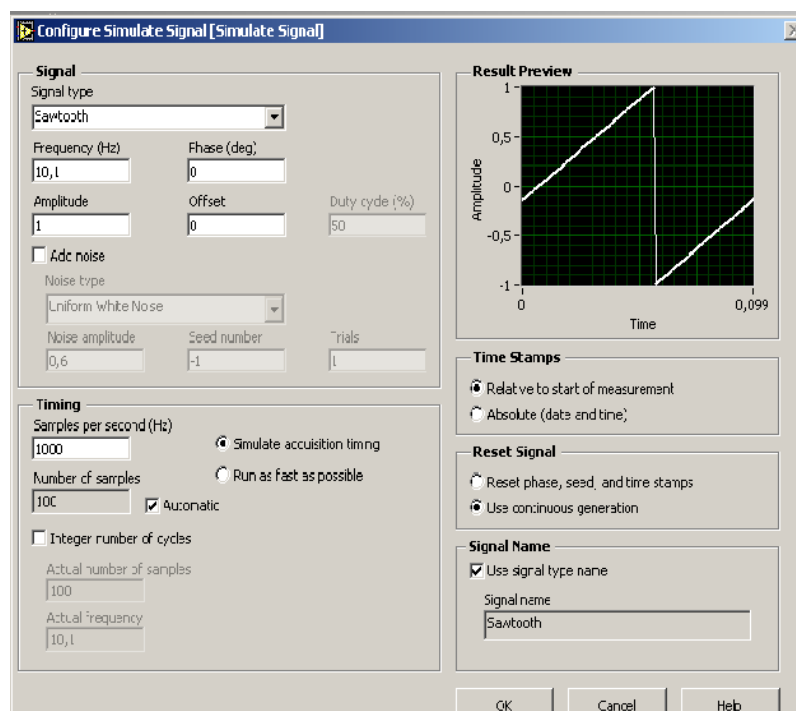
Configure Simulate Signal [Simulate Signal]

Signal
Signal type
Sawtooth
Frequency (Hz)
10,1
Phase (deg)
0
Amplitude
1
Offset
0
Duty cycle (%)
50
Add noise
Noise type
Uniform White Noise
Noise amplitude
0,6
Seed number
-1
Trials
1

Timing
Samples per second (Hz)
1000
Simulate acquisition timing
Run as fast as possible
Number of samples
100
Automatic
Integer number of cycles
Actual number of samples
100
Actual frequency
10,1

Result Preview
1
0,5
0
-0,5
-1
Amplitude
0
0,099
Time

Time Stamps
Relative to start of measurement
Absolute (date and time)

Reset Signal
Reset phase, seed, and time stamps
Use continuous generation

Signal Name
Use signal type name
Signal name
Sawtooth

OK
Cancel
Help